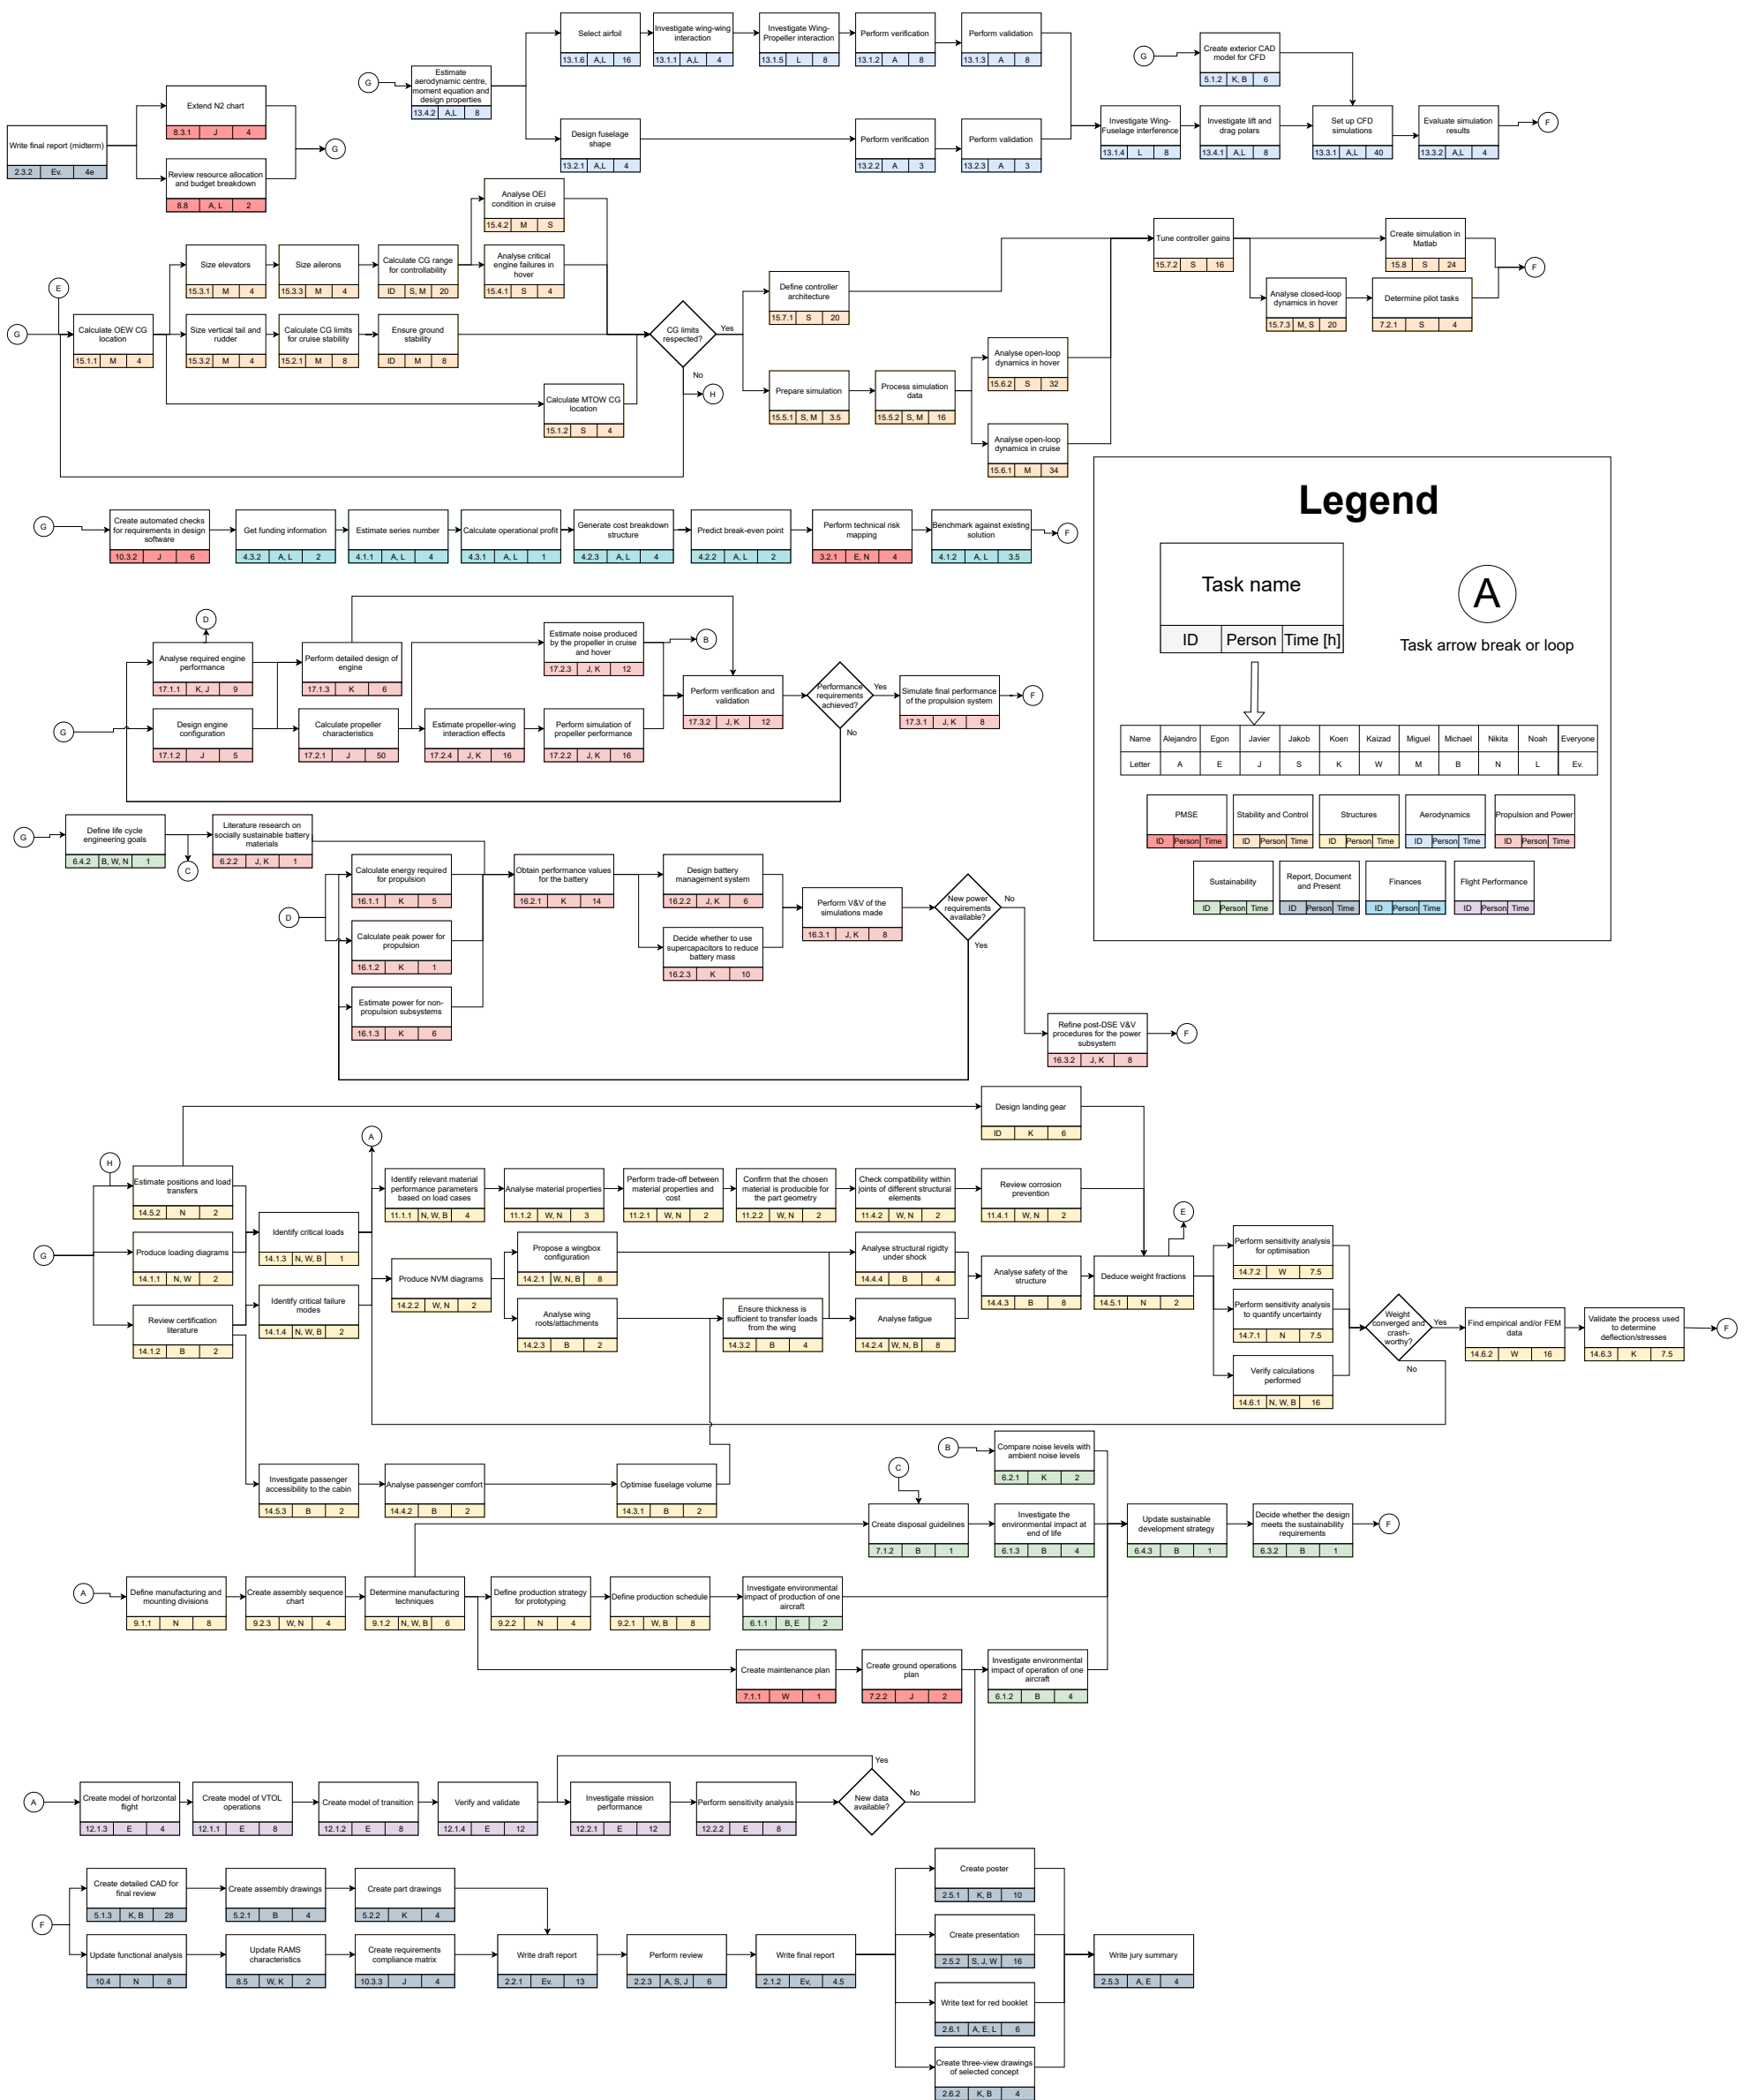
Write final report (midterm)
2.3.2 | Ev. | 4e

Extend N2 chart
8.3.1 | J | 4

Review resource allocation and budget breakdown
8.8 | A, L | 2

G

G

Estimate aerodynamic centre, moment equation and design properties
13.4.2 | A,L | 8

Select airfoil
13.1.6 | A,L | 16

Investigate wing-wing interaction
13.1.1 | A,L | 4

Investigate Wing-Propeller interaction
13.1.5 | L | 8

Perform verification
13.1.2 | A | 8

Perform validation
13.1.3 | A | 8

Design fuselage shape
13.2.1 | A,L | 4

Perform verification
13.2.2 | A | 3

Perform validation
13.2.3 | A | 3

G

Create exterior CAD model for CFD
5.1.2 | K, B | 6

Investigate Wing-Fuselage interference
13.1.4 | L | 8

Investigate lift and drag polars
13.4.1 | A,L | 8

Set up CFD simulations
13.3.1 | A,L | 40

Evaluate simulation results
13.3.2 | A,L | 4

F

E

G

Calculate OEW CG location
15.1.1 | M | 4

Size elevators
15.3.1 | M | 4

Size ailerons
15.3.3 | M | 4

Calculate CG range for controllability
ID | S, M | 20

Analyse OEI condition in cruise
15.4.2 | M | S

Analyse critical engine failures in hover
15.4.1 | S | 4

Size vertical tail and rudder
15.3.2 | M | 4

Calculate CG limits for cruise stability
15.2.1 | M | 8

Ensure ground stability
ID | M | 8

Calculate MTOW CG location
15.1.2 | S | 4

CG limits respected?
Yes
No
H

Define controller architecture
15.7.1 | S | 20

Prepare simulation
15.5.1 | S, M | 3.5

Process simulation data
15.5.2 | S, M | 16

Analyse open-loop dynamics in hover
15.6.2 | S | 32

Analyse open-loop dynamics in cruise
15.6.1 | M | 34

Tune controller gains
15.7.2 | S | 16

Analyse closed-loop dynamics in hover
15.7.3 | M, S | 20

Create simulation in Matlab
15.8 | S | 24

Determine pilot tasks
7.2.1 | S | 4

F

G

Create automated checks for requirements in design software
10.3.2 | J | 6

Get funding information
4.3.2 | A, L | 2

Estimate series number
4.1.1 | A, L | 4

Calculate operational profit
4.3.1 | A, L | 1

Generate cost breakdown structure
4.2.3 | A, L | 4

Predict break-even point
4.2.2 | A, L | 2

Perform technical risk mapping
3.2.1 | E, N | 4

Benchmark against existing solution
4.1.2 | A, L | 3.5

F

Legend

Task name
ID | Person | Time [h]

A
Task arrow break or loop

| Name | Alejandro | Egon | Javier | Jakob | Koen | Kaizad | Michael | Nikita | Noah | Everyone |
|---|---|---|---|---|---|---|---|---|---|---|
| Letter | A | E | J | S | K | W | M | B | N | L | Ev. |

PMSE
ID | Person | Time

Stability and Control
ID | Person | Time

Structures
ID | Person | Time

Aerodynamics
ID | Person | Time

Propulsion and Power
ID | Person | Time

Sustainability
ID | Person | Time

Report, Document and Present
ID | Person | Time

Finances
ID | Person | Time

Flight Performance
ID | Person | Time

D

Analyse required engine performance
17.1.1 | K, J | 9

Perform detailed design of engine
17.1.3 | K | 6

Estimate noise produced by the propeller in cruise and hover
17.2.3 | J, K | 12

B

G

Design engine configuration
17.1.2 | J | 5

Calculate propeller characteristics
17.2.1 | J | 50

Estimate propeller-wing interaction effects
17.2.4 | J, K | 16

Perform simulation of propeller performance
17.2.2 | J, K | 16

Perform verification and validation
17.3.2 | J, K | 12

Performance requirements achieved?
Yes
No

Simulate final performance of the propulsion system
17.3.1 | J, K | 8

F

G

Define life cycle engineering goals
6.4.2 | B, W, N | 1

C

Literature research on socially sustainable battery materials
6.2.2 | J, K | 1

D

Calculate energy required for propulsion
16.1.1 | K | 5

Calculate peak power for propulsion
16.1.2 | K | 1

Estimate power for non-propulsion subsystems
16.1.3 | K | 6

Obtain performance values for the battery
16.2.1 | K | 14

Design battery management system
16.2.2 | J, K | 6

Decide whether to use supercapacitors to reduce battery mass
16.2.3 | K | 10

Perform V&V of the simulations made
16.3.1 | J, K | 8

New power requirements available?
No
Yes

Refine post-DSE V&V procedures for the power subsystem
16.3.2 | J, K | 8

F

Design landing gear
ID | K | 6

H

A

G

Estimate positions and load transfers
14.5.2 | N | 2

Produce loading diagrams
14.1.1 | N, W | 2

Review certification literature
14.1.2 | B | 2

Identify critical loads
14.1.3 | N, W, B | 1

Identify critical failure modes
14.1.4 | N, W, B | 2

Identify relevant material performance parameters based on load cases
11.1.1 | N, W, B | 4

Analyse material properties
11.1.2 | W, N | 3

Perform trade-off between material properties and cost
11.2.1 | W, N | 2

Confirm that the chosen material is producible for the part geometry
11.2.2 | W, N | 2

Check compatibility within joints of different structural elements
11.4.2 | W, N | 2

Review corrosion prevention
11.4.1 | W, N | 2

Produce NVM diagrams
14.2.2 | W, N | 2

Propose a wingbox configuration
14.2.1 | W, N, B | 8

Analyse wing roots/attachments
14.2.3 | B | 2

Ensure thickness is sufficient to transfer loads from the wing
14.3.2 | B | 4

Analyse structural rigidity under shock
14.4.4 | B | 4

Analyse fatigue
14.2.4 | W, N, B | 8

Analyse safety of the structure
14.4.3 | B | 8

Deduce weight fractions
14.5.1 | N | 2

E

Perform sensitivity analysis for optimisation
14.7.2 | W | 7.5

Perform sensitivity analysis to quantify uncertainty
14.7.1 | N | 7.5

Verify calculations performed
14.6.1 | N, W, B | 16

Weight converged and crash-worthy?
Yes
No

Find empirical and/or FEM data
14.6.2 | W | 16

Validate the process used to determine deflection/stresses
14.6.3 | K | 7.5

F

Investigate passenger accessibility to the cabin
14.5.3 | B | 2

Analyse passenger comfort
14.4.2 | B | 2

Optimise fuselage volume
14.3.1 | B | 2

B

Compare noise levels with ambient noise levels
6.2.1 | K | 2

C

Create disposal guidelines
7.1.2 | B | 1

Investigate the environmental impact at end of life
6.1.3 | B | 4

Update sustainable development strategy
6.4.3 | B | 1

Decide whether the design meets the sustainability requirements
6.3.2 | B | 1

F

A

Define manufacturing and mounting divisions
9.1.1 | N | 8

Create assembly sequence chart
9.2.3 | W, N | 4

Determine manufacturing techniques
9.1.2 | N, W, B | 6

Define production strategy for prototyping
9.2.2 | N | 4

Define production schedule
9.2.1 | W, B | 8

Investigate environmental impact of production of one aircraft
6.1.1 | B, E | 2

Create maintenance plan
7.1.1 | W | 1

Create ground operations plan
7.2.2 | J | 2

Investigate environmental impact of operation of one aircraft
6.1.2 | B | 4

A

Create model of horizontal flight
12.1.3 | E | 4

Create model of VTOL operations
12.1.1 | E | 8

Create model of transition
12.1.2 | E | 8

Verify and validate
12.1.4 | E | 12

Investigate mission performance
12.2.1 | E | 12

Perform sensitivity analysis
12.2.2 | E | 8

New data available?
Yes
No

F

Create detailed CAD for final review
5.1.3 | K, B | 28

Create assembly drawings
5.2.1 | B | 4

Create part drawings
5.2.2 | K | 4

Update functional analysis
10.4 | N | 8

Update RAMS characteristics
8.5 | W, K | 2

Create requirements compliance matrix
10.3.3 | J | 4

Write draft report
2.2.1 | Ev. | 13

Perform review
2.2.3 | A, S, J | 6

Write final report
2.1.2 | Ev. | 4.5

Create poster
2.5.1 | K, B | 10

Create presentation
2.5.2 | S, J, W | 16

Write text for red booklet
2.6.1 | A, E, L | 6

Create three-view drawings of selected concept
2.6.2 | K, B | 4

Write jury summary
2.5.3 | A, E | 4